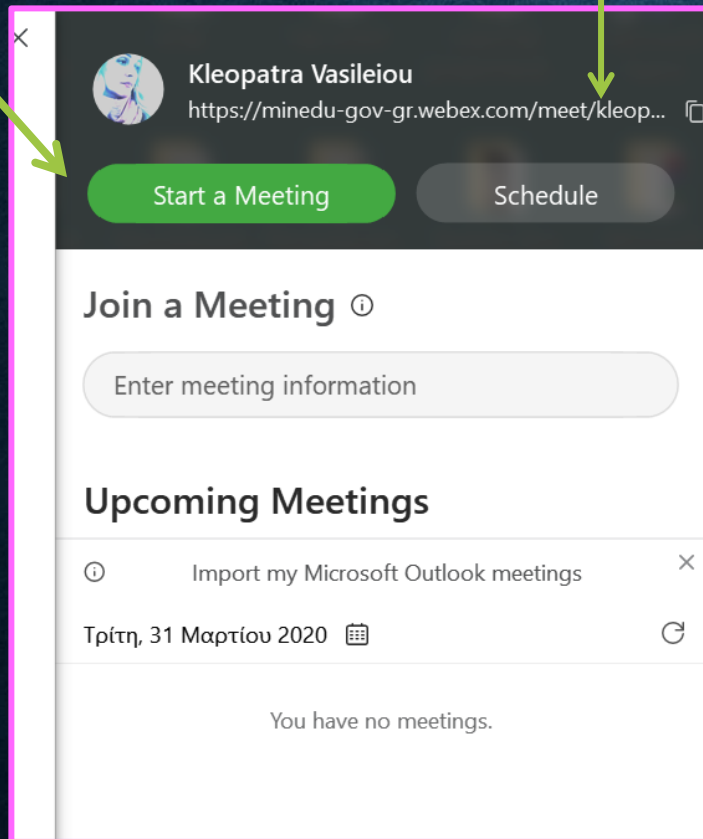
Kleopatra Vasileiou
https://minedu-gov-gr.webex.com/meet/kleop...

Start a Meeting

Schedule

Join a Meeting

Enter meeting information

Upcoming Meetings

Import my Microsoft Outlook meetings

Τρίτη, 31 Μαρτίου 2020

You have no meetings.